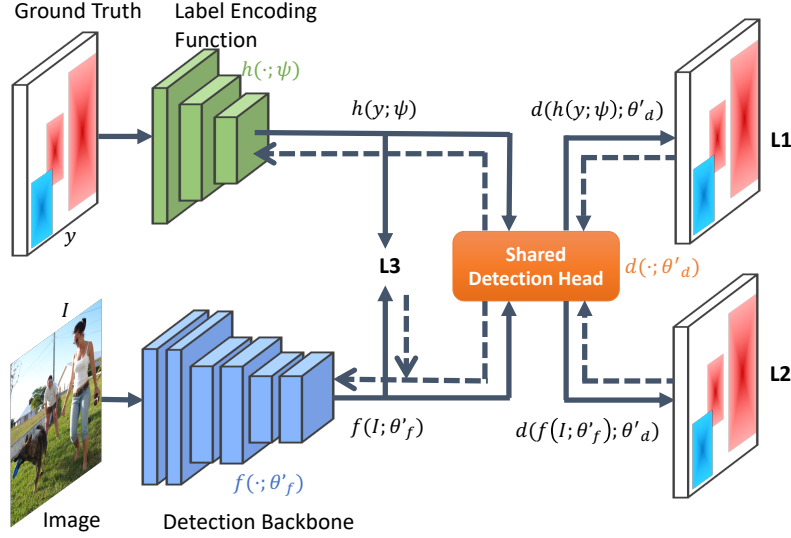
Ground Truth

Label Encoding Function

$h(\cdot;\psi)$

$y$

$h(y;\psi)$

$d(h(y;\psi);\theta'_d)$

L1

L3

Shared Detection Head

$d(\cdot;\theta'_d)$

$I$

L2

Image

Detection Backbone

$f(\cdot;\theta'_f)$

$f(I;\theta'_f)$

$d(f(I;\theta'_f);\theta'_d)$